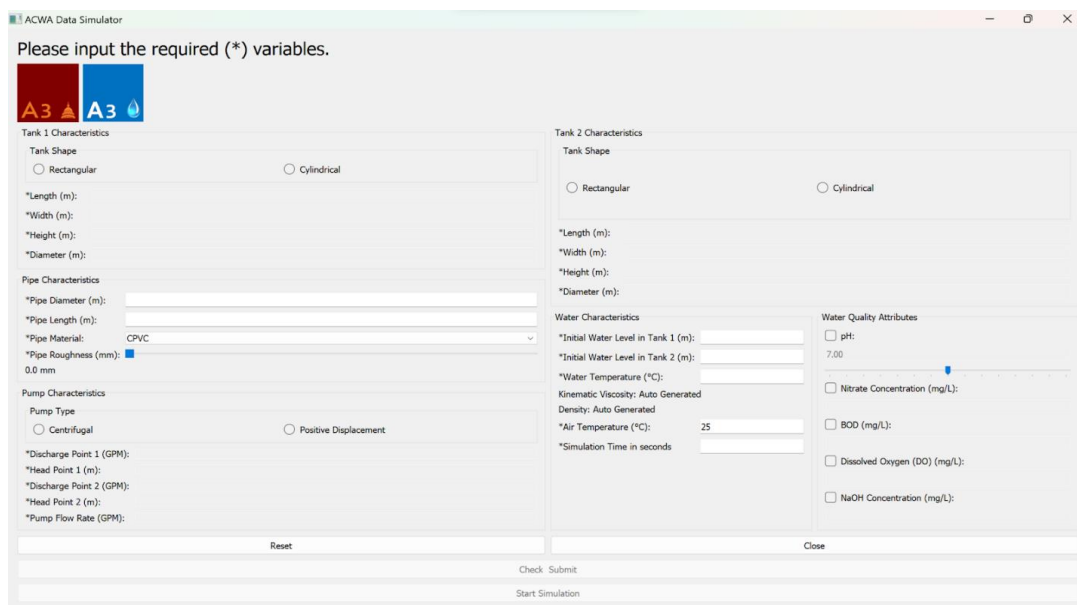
ACWA Data Simulator

Please input the required (*) variables.

A3 A3

Tank 1 Characteristics
Tank Shape
Rectangular
Cylindrical
*Length (m):
*Width (m):
*Height (m):
*Diameter (m):

Pipe Characteristics
*Pipe Diameter (m):
*Pipe Length (m):
*Pipe Material: CPVC
*Pipe Roughness (mm):
0.0 mm

Pump Characteristics
Pump Type
Centrifugal
Positive Displacement
*Discharge Point 1 (GPM):
*Head Point 1 (m):
*Discharge Point 2 (GPM):
*Head Point 2 (m):
*Pump Flow Rate (GPM):

Tank 2 Characteristics
Tank Shape
Rectangular
Cylindrical
*Length (m):
*Width (m):
*Height (m):
*Diameter (m):

Water Characteristics
*Initial Water Level in Tank 1 (m):
*Initial Water Level in Tank 2 (m):
*Water Temperature (°C):
Kinematic Viscosity: Auto Generated
Density: Auto Generated
*Air Temperature (°C): 25
*Simulation Time in seconds

Water Quality Attributes
pH:
7.00
Nitrate Concentration (mg/L):
BOD (mg/L):
Dissolved Oxygen (DO) (mg/L):
NaOH Concentration (mg/L):

Reset
Close
Check Submit
Start Simulation